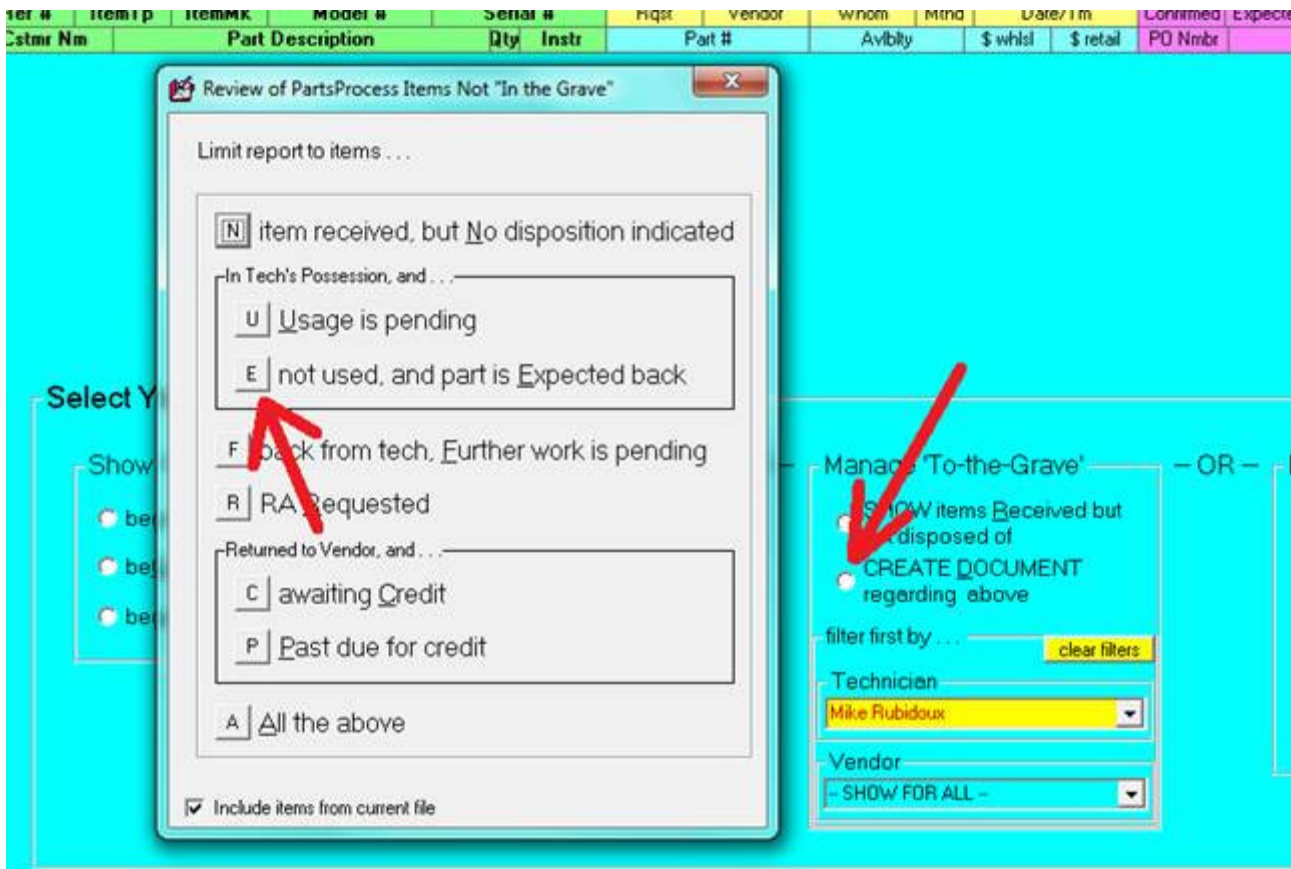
rder # | ItemTp | ItemMk | Model # | Serial # | Rqst | Vendor | Whom | Mthd | Date/Tm | Confirmed | Expecte
Cstmr Nm | Part Description | Qty | Instr | Part # | Avlblty | $ whlsl | $ retail | PO Nmbr

Review of PartsProcess Items Not "In the Grave"

Limit report to items . . .

N item received, but No disposition indicated

In Tech's Possession, and . . .

U Usage is pending

E not used, and part is Expected back

F back from tech, Further work is pending

R RA Requested

Returned to Vendor, and . . .

C awaiting Credit

P Past due for credit

A All the above

Include items from current file

Select Y

Show

be

be

be

Manage 'To-the-Grave'

– OR –

SHOW items Received but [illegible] disposed of

CREATE DOCUMENT regarding above

filter first by . . .

clear filters

Technician

Mike Rubidoux

Vendor

-- SHOW FOR ALL --